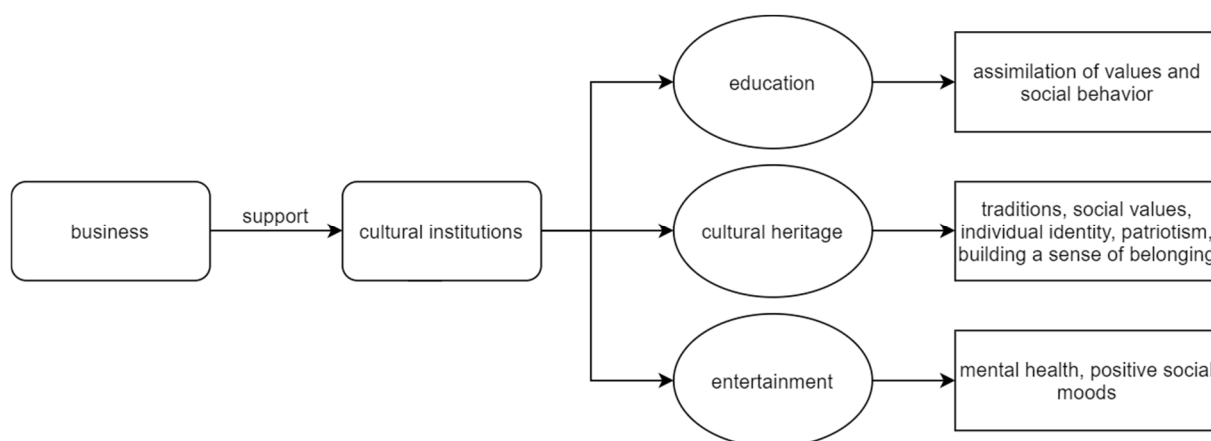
business

support

cultural institutions

education

assimilation of values and social behavior

cultural heritage

traditions, social values, individual identity, patriotism, building a sense of belonging

entertainment

mental health, positive social moods